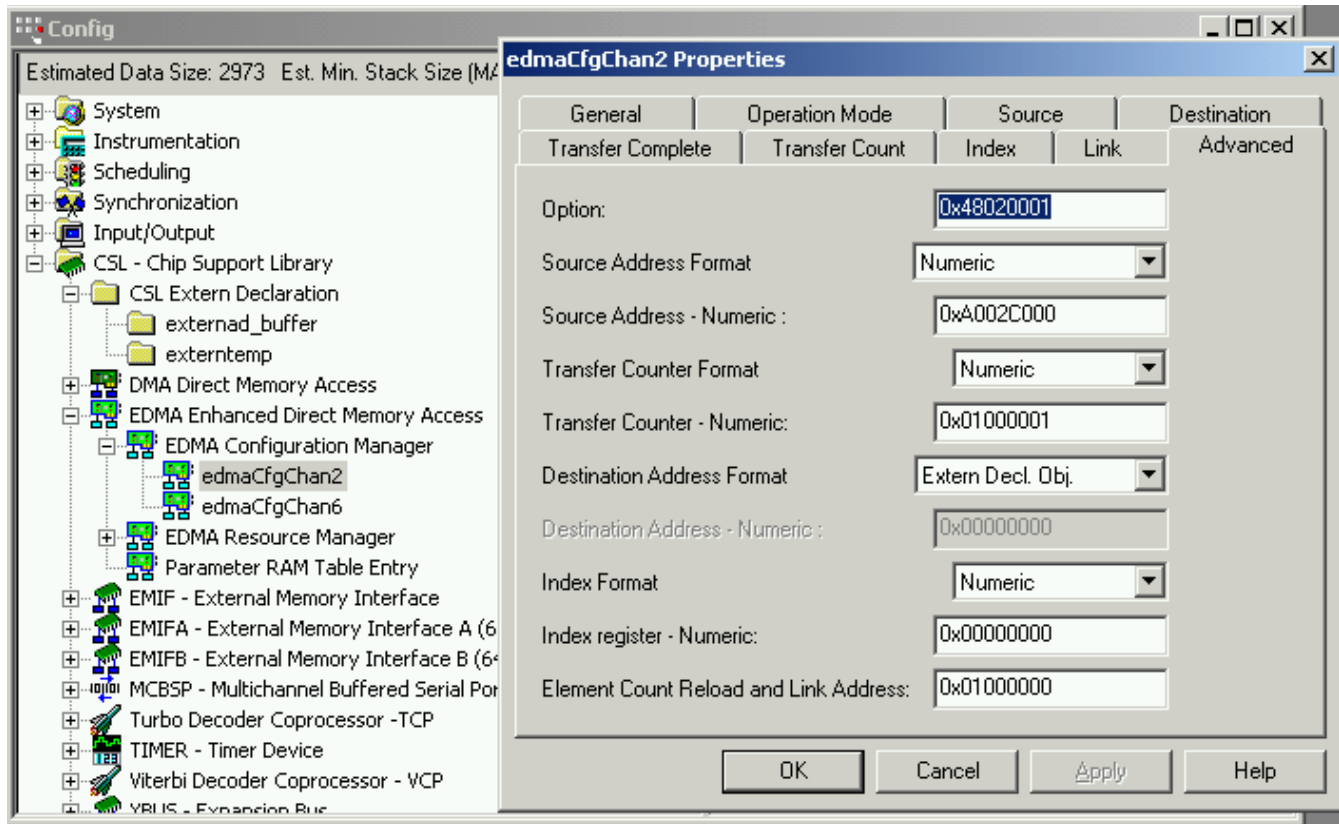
Config

Estimated Data Size: 2973 Est. Min. Stack Size (MA

System
Instrumentation
Scheduling
Synchronization
Input/Output
CSL - Chip Support Library
CSL Extern Declaration
externad_buffer
externtemp
DMA Direct Memory Access
EDMA Enhanced Direct Memory Access
EDMA Configuration Manager
edmaCfgChan2
edmaCfgChan6
EDMA Resource Manager
Parameter RAM Table Entry
EMIF - External Memory Interface
EMIFA - External Memory Interface A (6
EMIFB - External Memory Interface B (6
MCBSP - Multichannel Buffered Serial Por
Turbo Decoder Coprocessor -TCP
TIMER - Timer Device
Viterbi Decoder Coprocessor - VCP
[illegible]

edmaCfgChan2 Properties

General | Operation Mode | Source | Destination
Transfer Complete | Transfer Count | Index | Link | Advanced

Option: 0x48020001
Source Address Format: Numeric
Source Address - Numeric : 0xA002C000
Transfer Counter Format: Numeric
Transfer Counter - Numeric: 0x01000001
Destination Address Format: Extern Decl. Obj.
Destination Address - Numeric : 0x00000000
Index Format: Numeric
Index register - Numeric: 0x00000000
Element Count Reload and Link Address: 0x01000000

OK | Cancel | Apply | Help